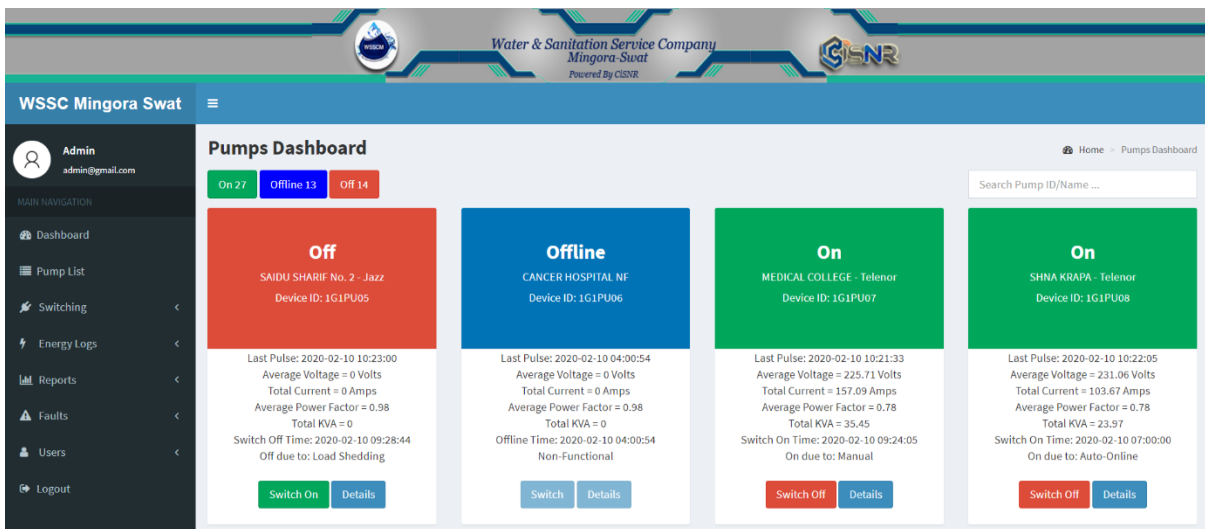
WSSCM

Water & Sanitation Service Company
Mingora-Swat
Powered By CISNR

CISNR

WSSC Mingora Swat

≡

Admin
admin@gmail.com

MAIN NAVIGATION

Dashboard

Pump List

Switching

Energy Logs

Reports

Faults

Users

Logout

Pumps Dashboard

Home > Pumps Dashboard

On 27 Offline 13 Off 14

Search Pump ID/Name ...

Off
SAIDU SHARIF No. 2 - Jazz
Device ID: 1G1PU05

Last Pulse: 2020-02-10 10:23:00
Average Voltage = 0 Volts
Total Current = 0 Amps
Average Power Factor = 0.98
Total KVA = 0
Switch Off Time: 2020-02-10 09:28:44
Off due to: Load Shedding

Switch On Details

Offline
CANCER HOSPITAL NF
Device ID: 1G1PU06

Last Pulse: 2020-02-10 04:00:54
Average Voltage = 0 Volts
Total Current = 0 Amps
Average Power Factor = 0.98
Total KVA = 0
Offline Time: 2020-02-10 04:00:54
Non-Functional

Switch Details

On
MEDICAL COLLEGE - Telenor
Device ID: 1G1PU07

Last Pulse: 2020-02-10 10:21:33
Average Voltage = 225.71 Volts
Total Current = 157.09 Amps
Average Power Factor = 0.78
Total KVA = 35.45
Switch On Time: 2020-02-10 09:24:05
On due to: Manual

Switch Off Details

On
SHNA KRAPA - Telenor
Device ID: 1G1PU08

Last Pulse: 2020-02-10 10:22:05
Average Voltage = 231.06 Volts
Total Current = 103.67 Amps
Average Power Factor = 0.78
Total KVA = 23.97
Switch On Time: 2020-02-10 07:00:00
On due to: Auto-Online

Switch Off Details